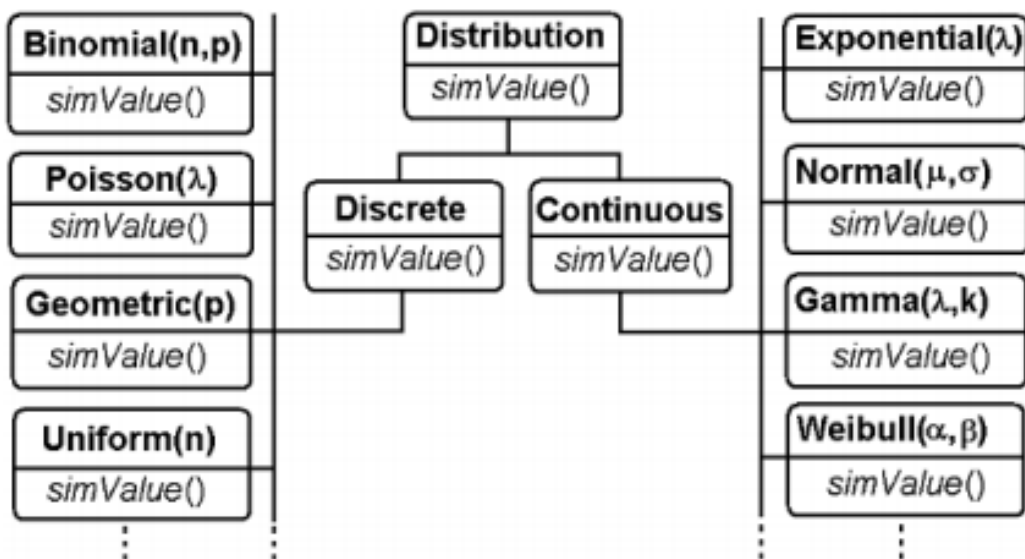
Distribution
simValue()

Discrete
simValue()

Continuous
simValue()

Binomial(n,p)
simValue()

Poisson($\lambda$)
simValue()

Geometric(p)
simValue()

Uniform(n)
simValue()

Exponential($\lambda$)
simValue()

Normal($\mu,\sigma$)
simValue()

Gamma($\lambda$,k)
simValue()

Weibull($\alpha,\beta$)
simValue()